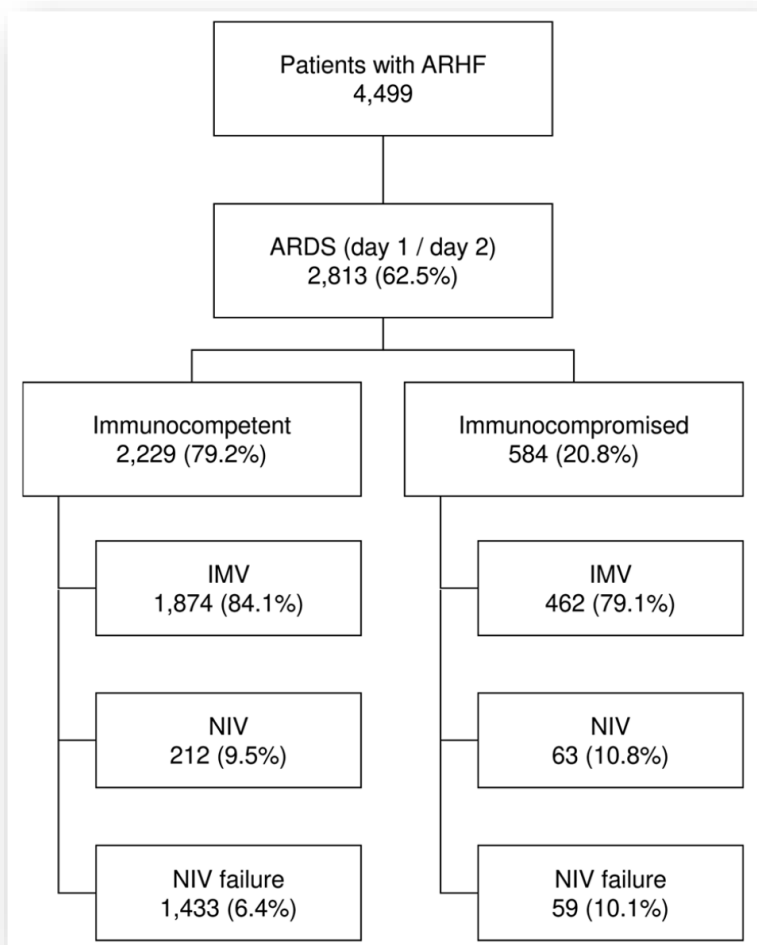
Patients with ARHF
4,499

ARDS (day 1 / day 2)
2,813 (62.5%)

Immunocompetent
2,229 (79.2%)

Immunocompromised
584 (20.8%)

IMV
1,874 (84.1%)

NIV
212 (9.5%)

NIV failure
1,433 (6.4%)

IMV
462 (79.1%)

NIV
63 (10.8%)

NIV failure
59 (10.1%)